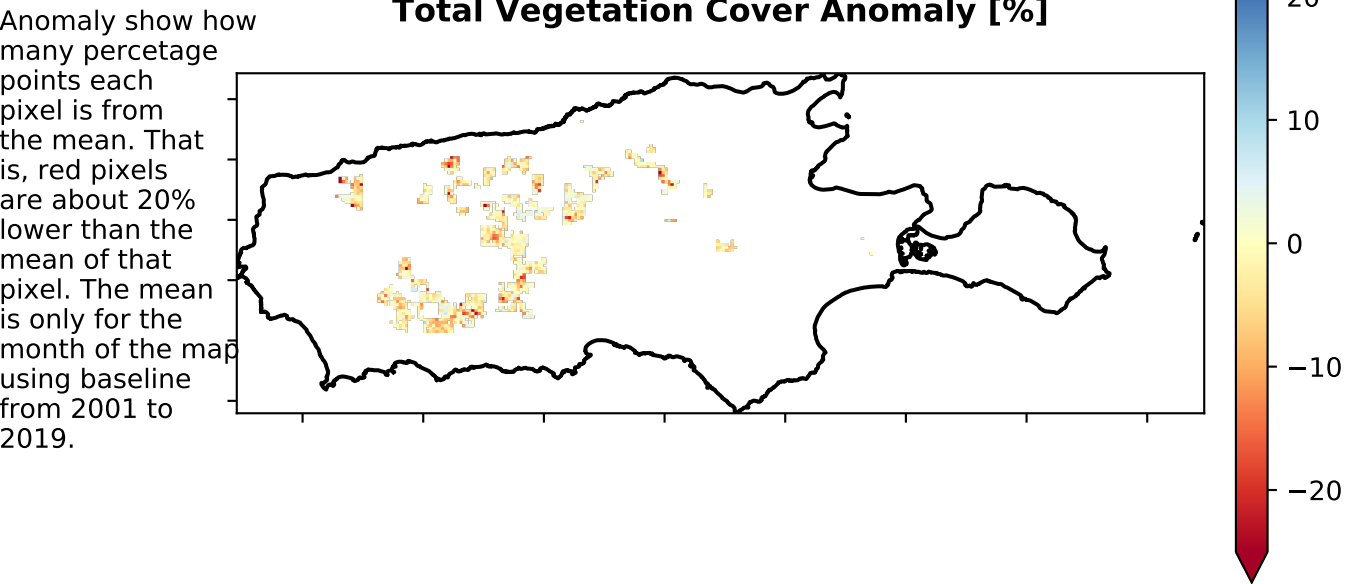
Anomaly show how many percetage points each pixel is from the mean. That is, red pixels are about 20% lower than the mean of that pixel. The mean is only for the month of the map using baseline from 2001 to 2019.

Total Vegetation Cover Anomaly [%]

20
10
0
−10
−20